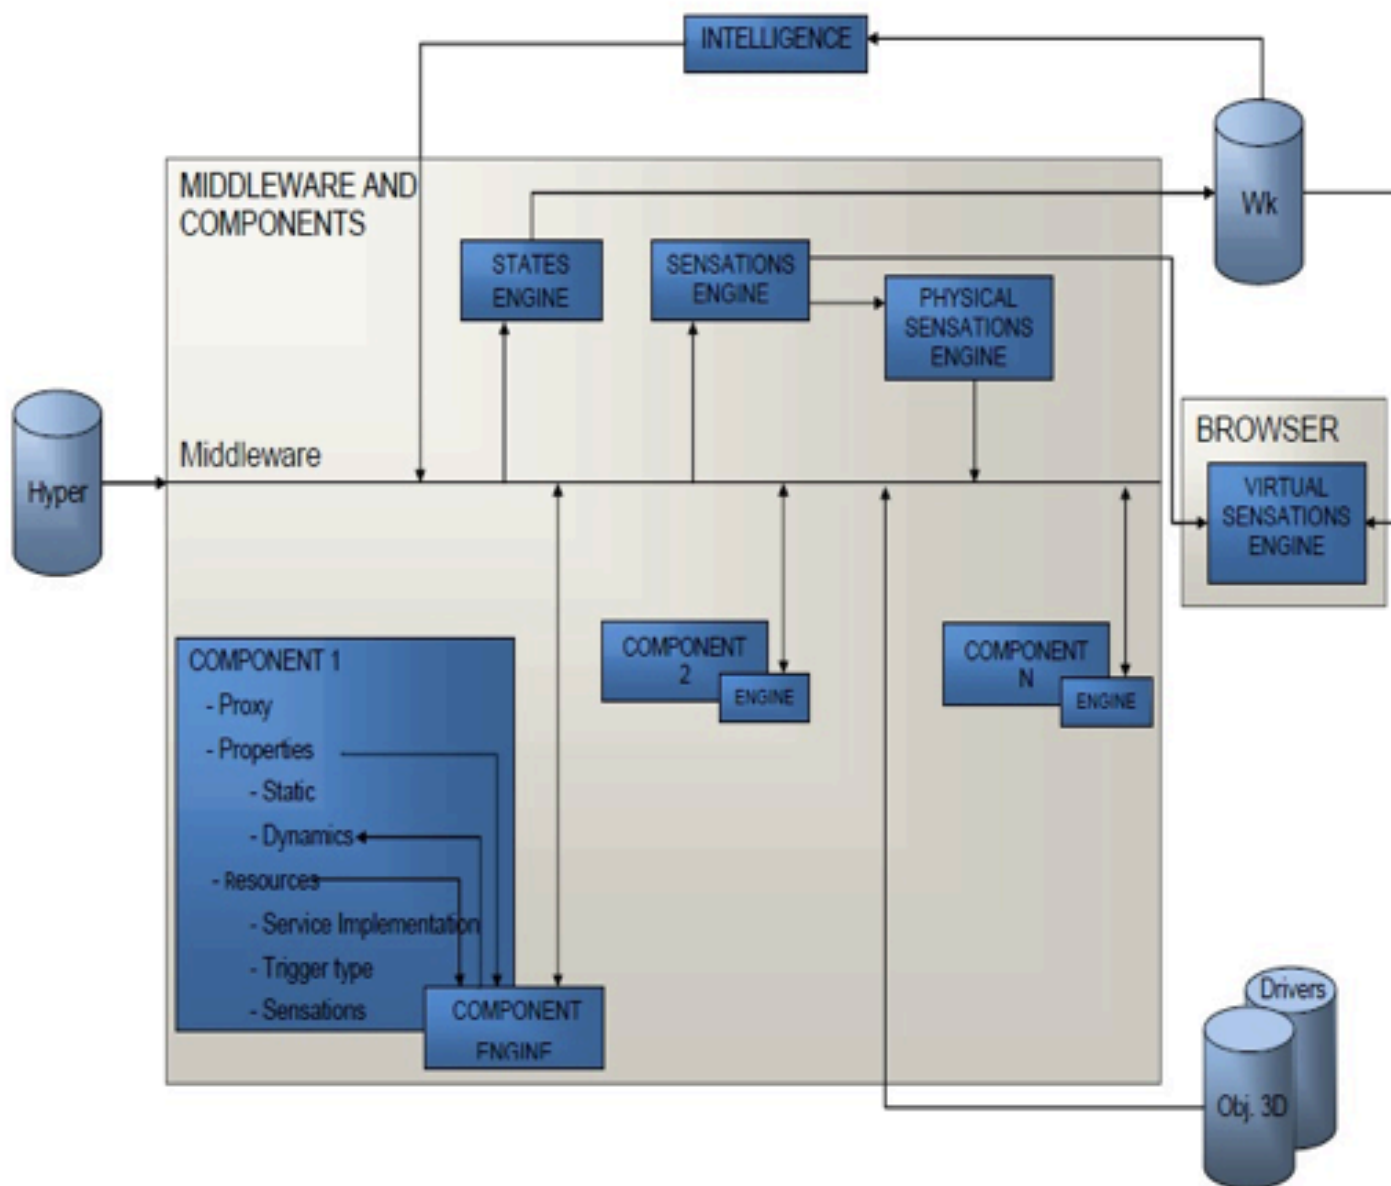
INTELLIGENCE

Wk

MIDDLEWARE AND COMPONENTS

STATES ENGINE

SENSATIONS ENGINE

PHYSICAL SENSATIONS ENGINE

BROWSER

VIRTUAL SENSATIONS ENGINE

Hyper

Middleware

COMPONENT 2

ENGINE

COMPONENT N

ENGINE

COMPONENT 1
- Proxy
- Properties
- Static
- Dynamics
- Resources
- Service Implementation
- Trigger type
- Sensations

COMPONENT ENGINE

Drivers

Obj. 3D